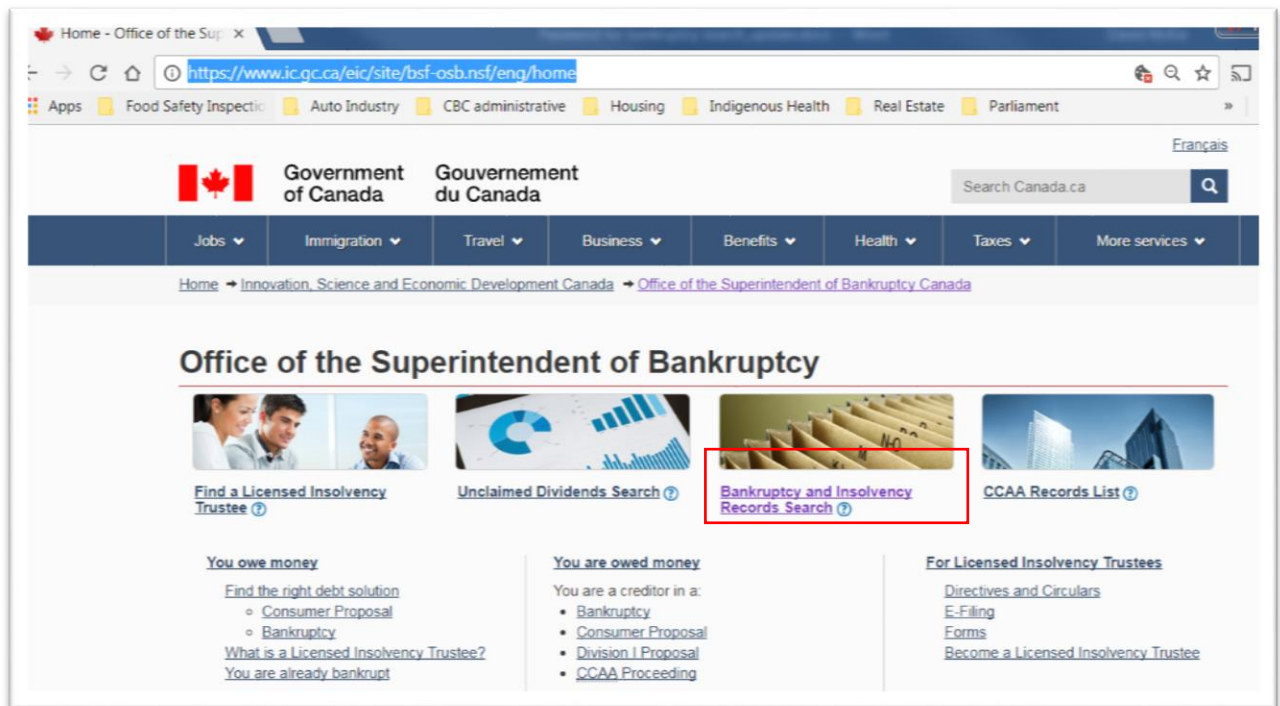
Home - Office of the Sup ×

https://www.ic.gc.ca/eic/site/bsf-osb.nsf/eng/home

Apps Food Safety Inspectic Auto Industry CBC administrative Housing Indigenous Health Real Estate Parliament »

Français

Government of Canada Gouvernement du Canada

Search Canada.ca

Jobs Immigration Travel Business Benefits Health Taxes More services

Home → Innovation, Science and Economic Development Canada → Office of the Superintendent of Bankruptcy Canada

Office of the Superintendent of Bankruptcy

Find a Licensed Insolvency Trustee ?

Unclaimed Dividends Search ?

Bankruptcy and Insolvency Records Search ?

CCAA Records List ?

You owe money

Find the right debt solution
- Consumer Proposal
- Bankruptcy

What is a Licensed Insolvency Trustee?
You are already bankrupt

You are owed money

You are a creditor in a:
- Bankruptcy
- Consumer Proposal
- Division I Proposal
- CCAA Proceeding

For Licensed Insolvency Trustees

Directives and Circulars
E-Filing
Forms
Become a Licensed Insolvency Trustee